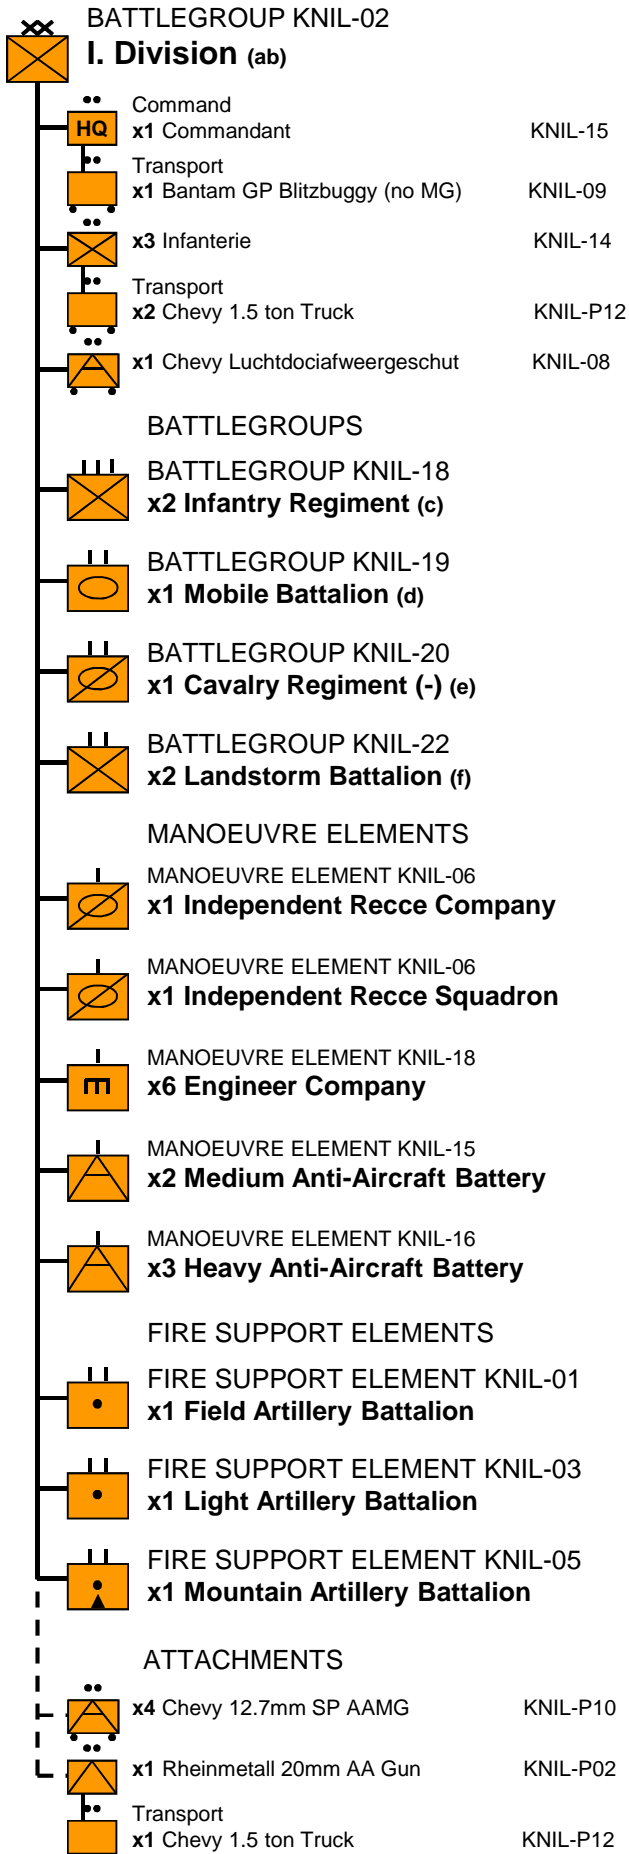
BATTLEGROUP KNIL-02
I. Division (ab)

HQ Command
x1 Commandant KNIL-15

Transport
x1 Bantam GP Blitzbuggy (no MG) KNIL-09

x3 Infanterie KNIL-14

Transport
x2 Chevy 1.5 ton Truck KNIL-P12

x1 Chevy Luchtdociafweergeschut KNIL-08

BATTLEGROUPS

BATTLEGROUP KNIL-18
x2 Infantry Regiment (c)

BATTLEGROUP KNIL-19
x1 Mobile Battalion (d)

BATTLEGROUP KNIL-20
x1 Cavalry Regiment (-) (e)

BATTLEGROUP KNIL-22
x2 Landstorm Battalion (f)

MANOEUVRE ELEMENTS

MANOEUVRE ELEMENT KNIL-06
x1 Independent Recce Company

MANOEUVRE ELEMENT KNIL-06
x1 Independent Recce Squadron

MANOEUVRE ELEMENT KNIL-18
x6 Engineer Company

MANOEUVRE ELEMENT KNIL-15
x2 Medium Anti-Aircraft Battery

MANOEUVRE ELEMENT KNIL-16
x3 Heavy Anti-Aircraft Battery

FIRE SUPPORT ELEMENTS

FIRE SUPPORT ELEMENT KNIL-01
x1 Field Artillery Battalion

FIRE SUPPORT ELEMENT KNIL-03
x1 Light Artillery Battalion

FIRE SUPPORT ELEMENT KNIL-05
x1 Mountain Artillery Battalion

ATTACHMENTS

x4 Chevy 12.7mm SP AAMG KNIL-P10

x1 Rheinmetall 20mm AA Gun KNIL-P02

Transport
x1 Chevy 1.5 ton Truck KNIL-P12